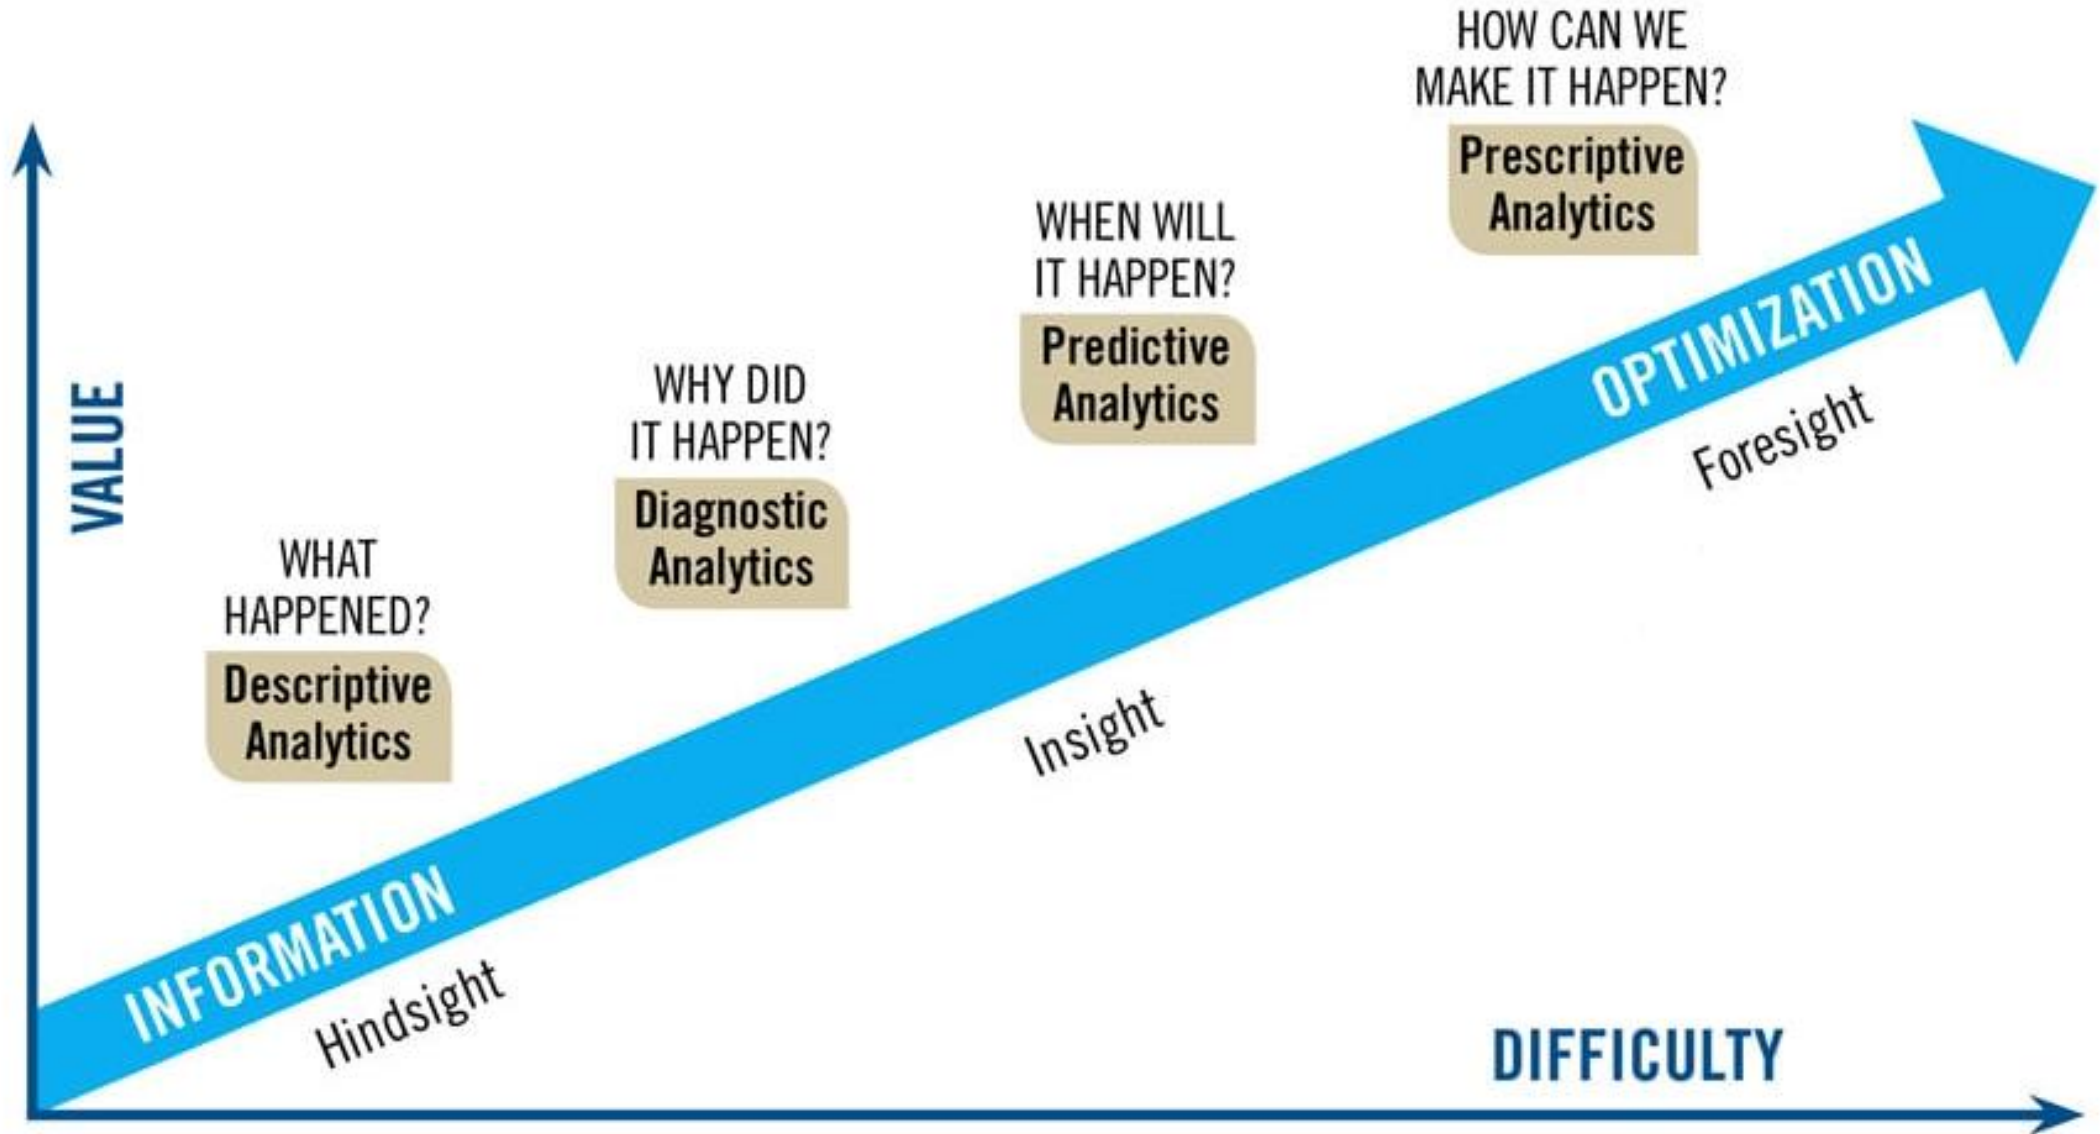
VALUE

WHAT HAPPENED?
Descriptive Analytics

WHY DID IT HAPPEN?
Diagnostic Analytics

WHEN WILL IT HAPPEN?
Predictive Analytics

HOW CAN WE MAKE IT HAPPEN?
Prescriptive Analytics

INFORMATION
Hindsight
Insight
OPTIMIZATION
Foresight

DIFFICULTY